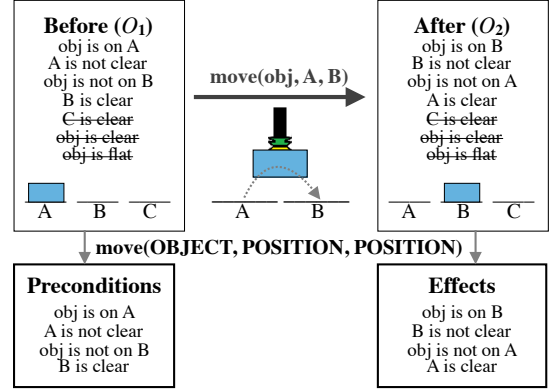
Before ($O_1$)
obj is on A
A is not clear
obj is not on B
B is clear
C is clear
obj is clear
obj is flat

A B C

move(obj, A, B)

A B

After ($O_2$)
obj is on B
B is not clear
obj is not on A
A is clear
C is clear
obj is clear
obj is flat

A B C

move(OBJECT, POSITION, POSITION)

Preconditions
obj is on A
A is not clear
obj is not on B
B is clear

Effects
obj is on B
B is not clear
obj is not on A
A is clear